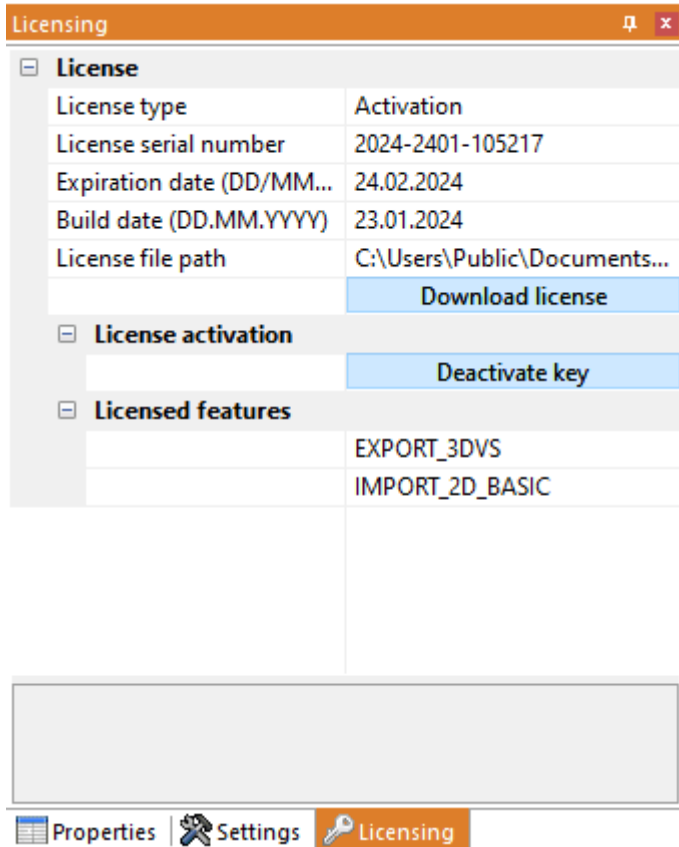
Licensing

License

| | |
|---|---|
| License type | Activation |
| License serial number | 2024-2401-105217 |
| Expiration date (DD/MM... | 24.02.2024 |
| Build date (DD.MM.YYYY) | 23.01.2024 |
| License file path | C:\Users\Public\Documents... |
| | Download license |

License activation

| | |
|---|---|
| | Deactivate key |

Licensed features

| | |
|---|---|
| | EXPORT_3DVS |
| | IMPORT_2D_BASIC |

Properties | Settings | Licensing